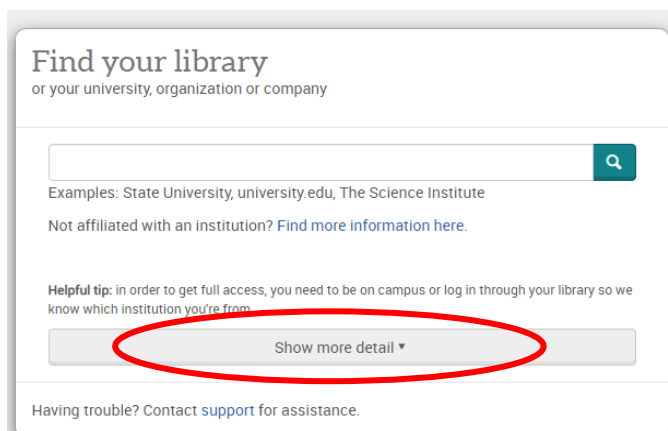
Find your library
or your university, organization or company

Examples: State University, university.edu, The Science Institute

Not affiliated with an institution? Find more information here.

Helpful tip: in order to get full access, you need to be on campus or log in through your library so we know which institution you're from.

Show more detail ▾

Having trouble? Contact support for assistance.